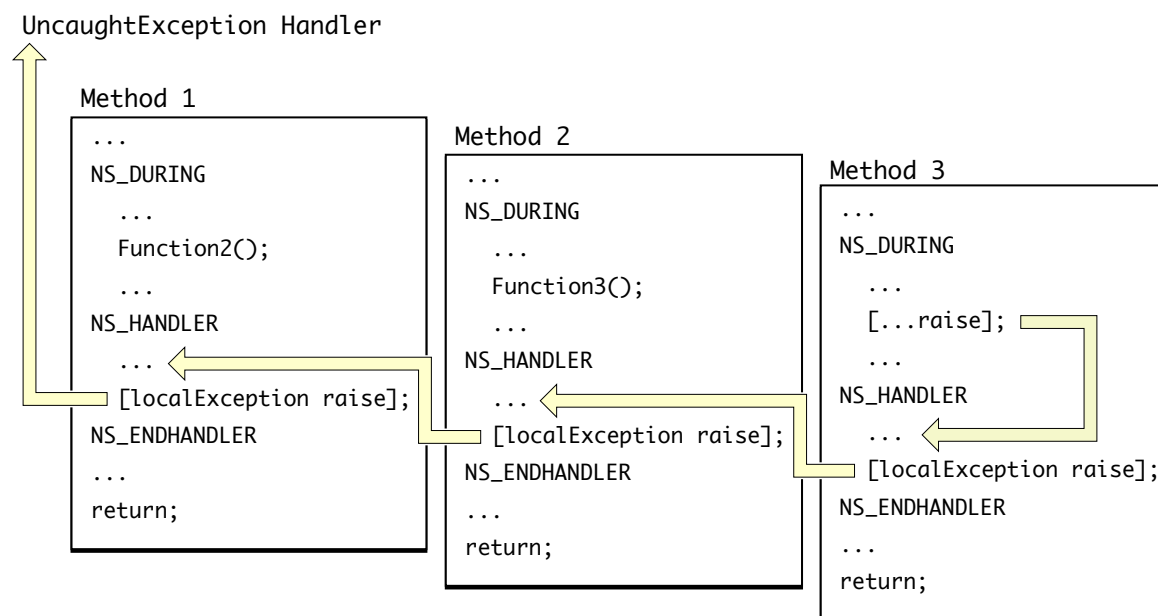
UncaughtException Handler

Method 1

...
NS_DURING
...
Function2();
...
NS_HANDLER
...
[localException raise];
NS_ENDHANDLER
...
return;

Method 2

...
NS_DURING
...
Function3();
...
NS_HANDLER
...
[localException raise];
NS_ENDHANDLER
...
return;

Method 3

...
NS_DURING
...
[...raise];
...
NS_HANDLER
...
[localException raise];
NS_ENDHANDLER
...
return;